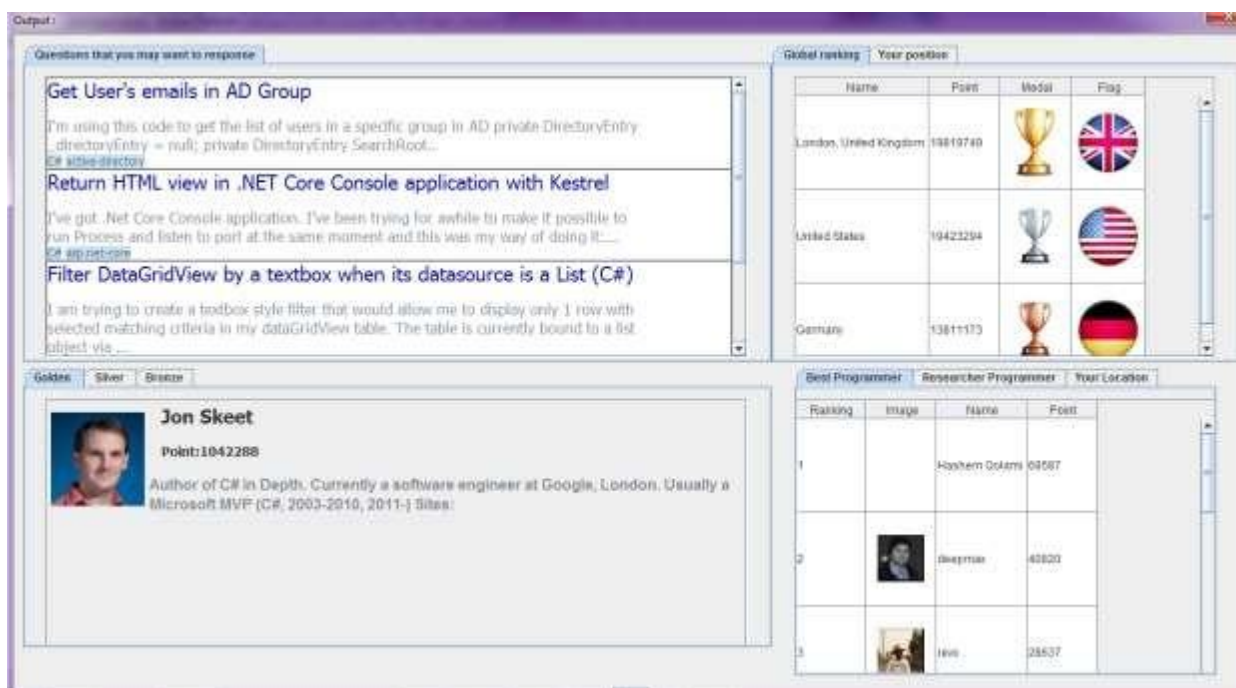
Output :

Questions that you may want to response

Get User's emails in AD Group

I'm using this code to get the list of users in a specific group in AD private DirectoryEntry _directoryEntry = null; private DirectoryEntry SearchRoot...
C# active-directory

Return HTML view in .NET Core Console application with Kestrel

I've got .Net Core Console application. I've been trying for awhile to make it possible to run Process and listen to port at the same moment and this was my way of doing it:...
C# asp.net-core

Filter DataGridView by a textbox when its datasource is a List (C#)

I am trying to create a textbox style filter that would allow me to display only 1 row with selected matching criteria in my dataGridView table. The table is currently bound to a list object via ...

Global ranking | Your position

| Name | Point | Medal | Flag |
|---|---|---|---|
| London, United Kingdom | 19819749 | | |
| United States | 19423294 | | |
| Germany | 13811173 | | |

Golden | Silver | Bronze

Jon Skeet

Point:1042288

Author of C# in Depth. Currently a software engineer at Google, London. Usually a Microsoft MVP (C#, 2003-2010, 2011-) Sites:

Best Programmer | Researcher Programmer | Your Location

| Ranking | Image | Name | Point |
|---|---|---|---|
| 1 | | Hashem Dolami | 69587 |
| 2 | | deepmax | 40820 |
| 3 | | revo | 28537 |